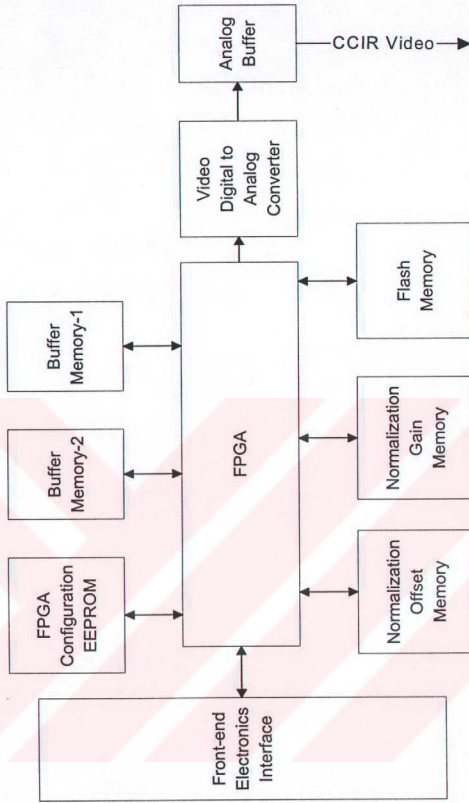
Analog Buffer

CCIR Video

Video Digital to Analog Converter

Buffer Memory-1

Flash Memory

Buffer Memory-2

FPGA

Normalization Gain Memory

FPGA Configuration EEPROM

Normalization Offset Memory

Front-end Electronics Interface